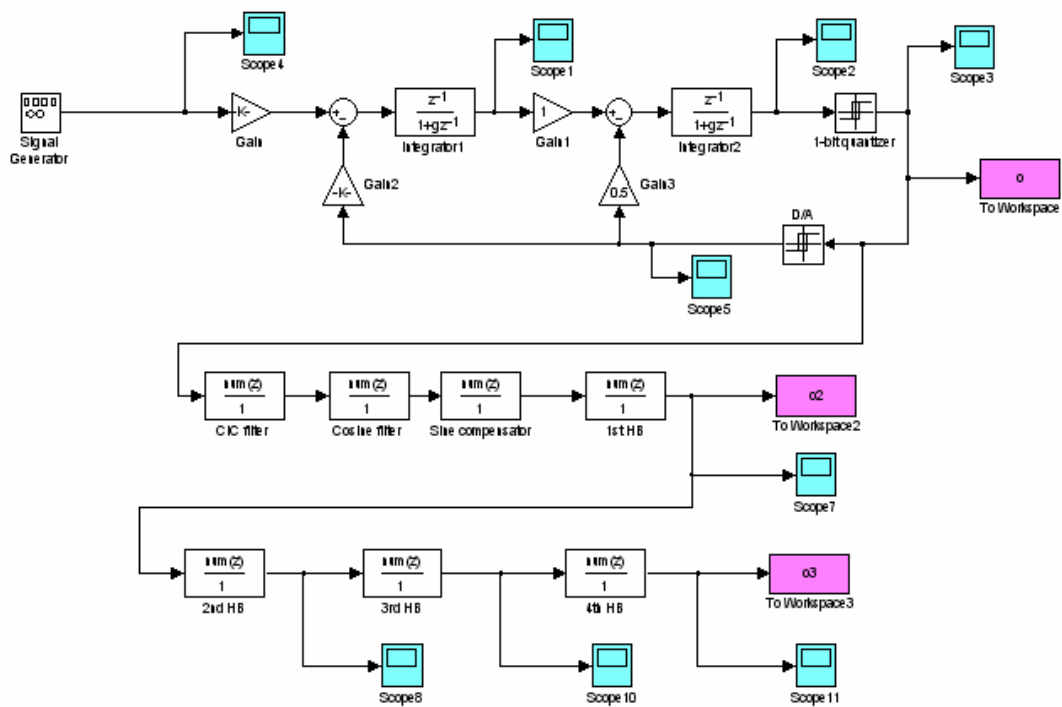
Scope4

Scope1

Scope2

Scope3

Signal Generator

-K-

Gain

+
-

$\frac{z^{-1}}{1+gz^{-1}}$

Integrator1

1

Gain1

+
-

$\frac{z^{-1}}{1+gz^{-1}}$

Integrator2

1-bit quantizer

o

To Workspace

-K-

Gain2

0.5

Gain3

D/A

Scope5

$\frac{num(z)}{1}$

CIC filter

$\frac{num(z)}{1}$

Cosine filter

$\frac{num(z)}{1}$

Sine compensator

$\frac{num(z)}{1}$

1st HB

o2

To Workspace2

Scope7

$\frac{num(z)}{1}$

2nd HB

$\frac{num(z)}{1}$

3rd HB

$\frac{num(z)}{1}$

4th HB

o3

To Workspace3

Scope8

Scope10

Scope11